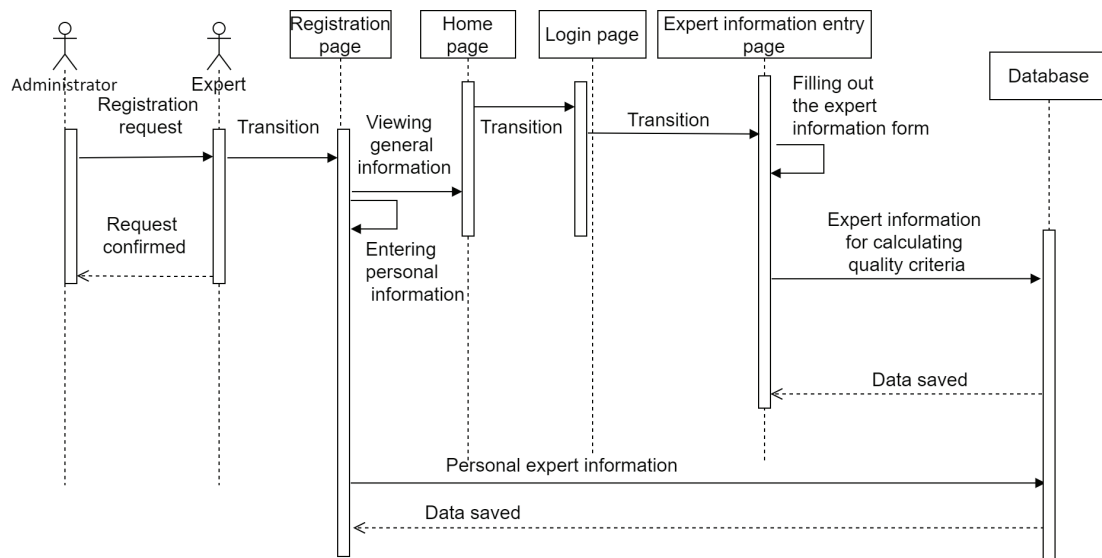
Administrator

Expert

Registration page

Home page

Login page

Expert information entry page

Database

Registration request

Transition

Viewing general information

Transition

Transition

Filling out the expert information form

Request confirmed

Entering personal information

Expert information for calculating quality criteria

Data saved

Personal expert information

Data saved